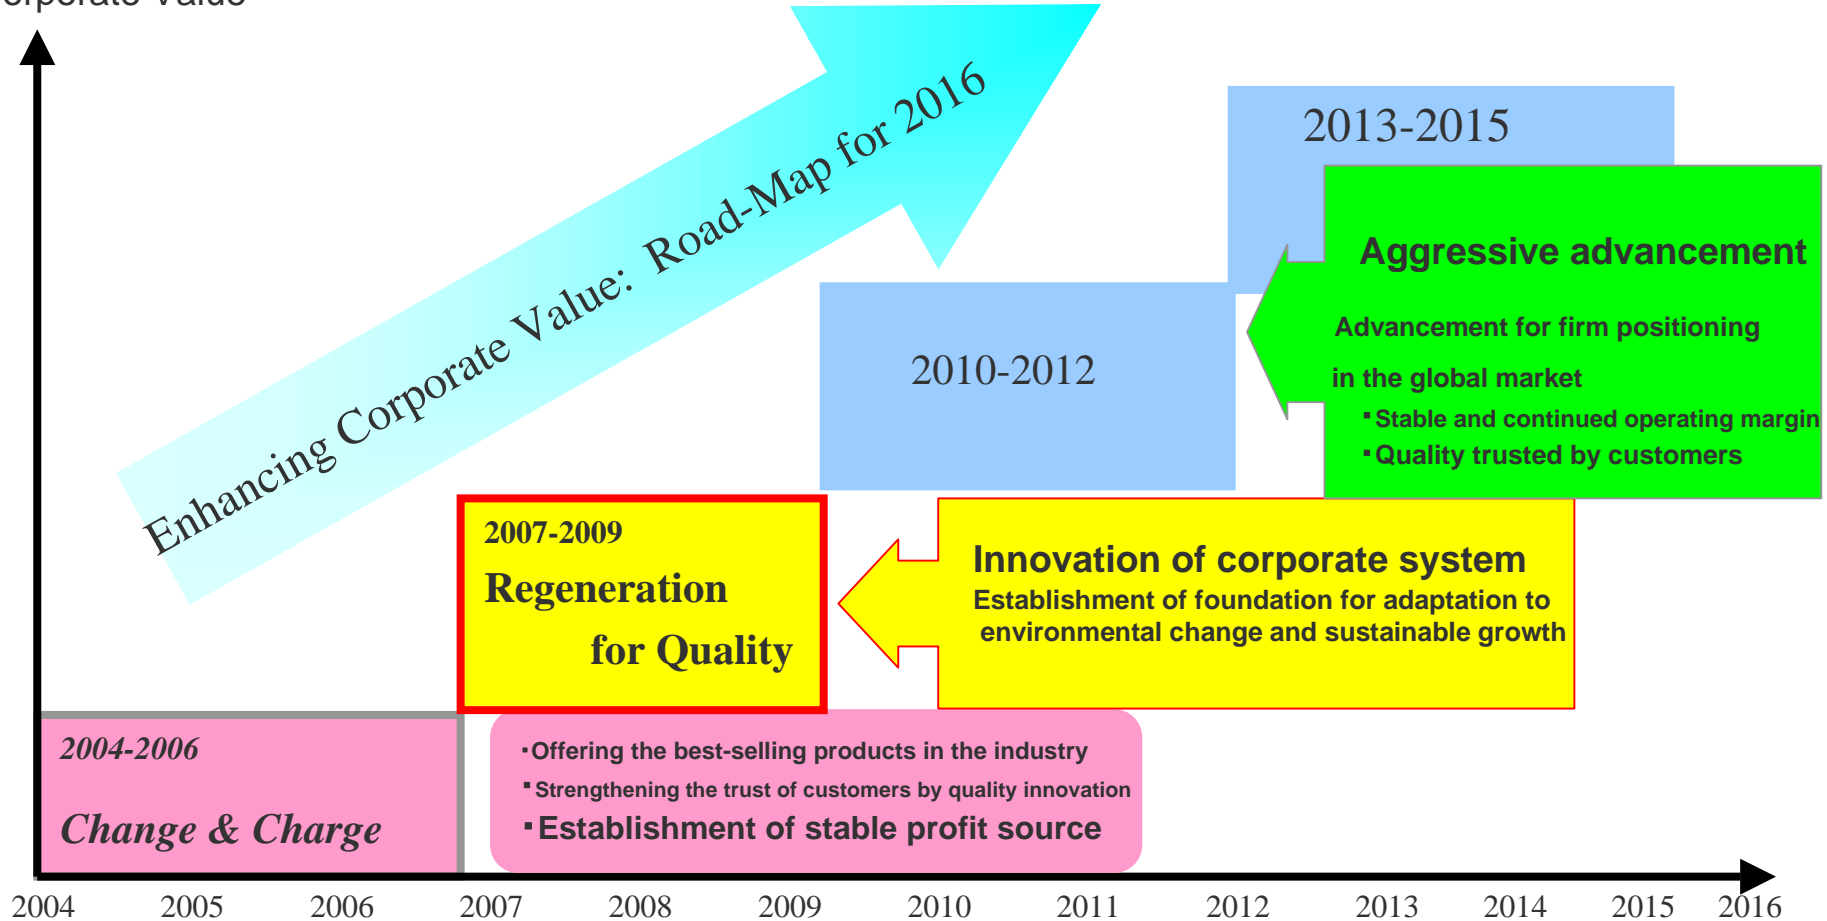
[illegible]orporate Value

Enhancing Corporate Value: Road-Map for 2016

2013-2015

Aggressive advancement

Advancement for firm positioning in the global market

･Stable and continued operating margin

･Quality trusted by customers

2010-2012

2007-2009

Regeneration for Quality

Innovation of corporate system

Establishment of foundation for adaptation to environmental change and sustainable growth

2004-2006

Change & Charge

･Offering the best-selling products in the industry

･Strengthening the trust of customers by quality innovation

･Establishment of stable profit source

2004 2005 2006 2007 2008 2009 2010 2011 2012 2013 2014 2015 2016